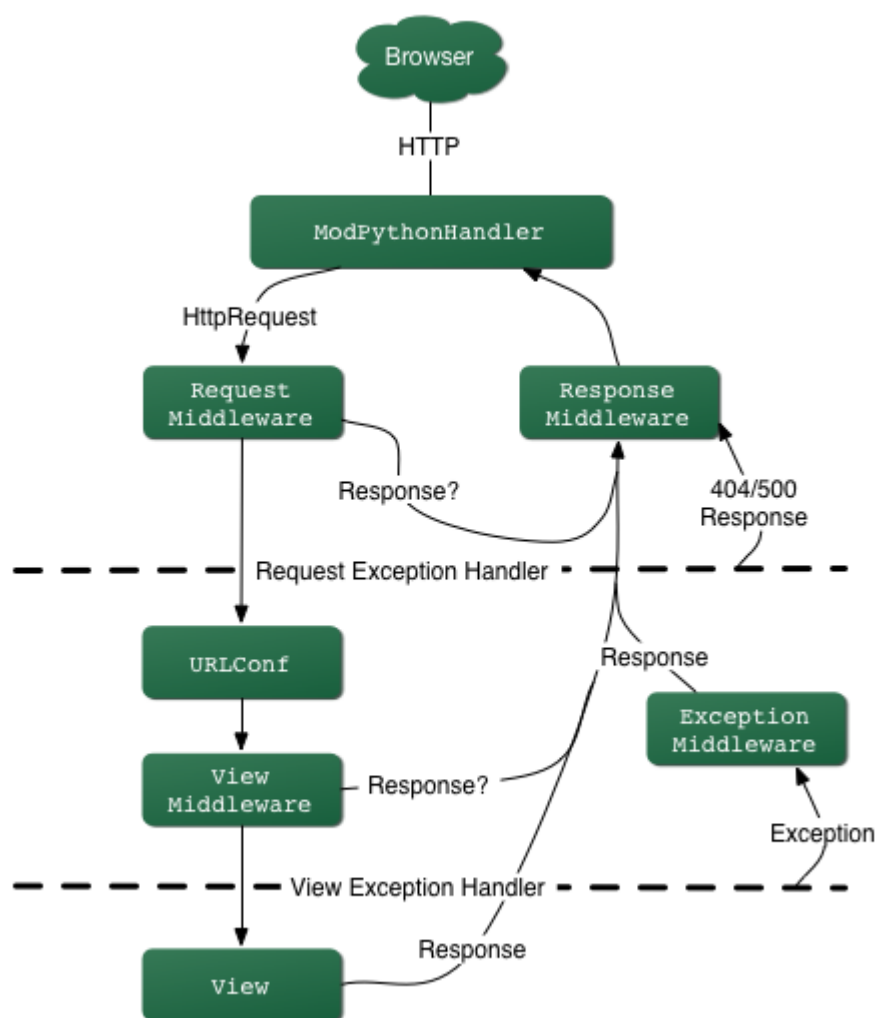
Browser

HTTP

ModPythonHandler

HttpRequest

Request Middleware

Response Middleware

Response?

404/500 Response

Request Exception Handler

URLConf

Response

Exception Middleware

View Middleware

Response?

Exception

View Exception Handler

Response

View